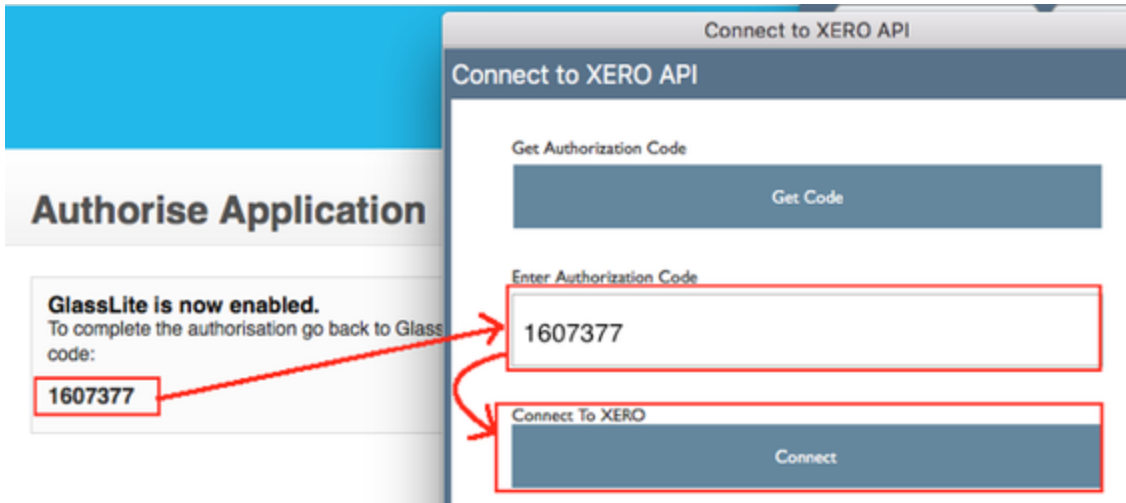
Authorise Application

GlassLite is now enabled.
To complete the authorisation go back to Glass
code:

1607377

Connect to XERO API

Connect to XERO API

Get Authorization Code

Get Code

Enter Authorization Code

1607377

Connect To XERO

Connect